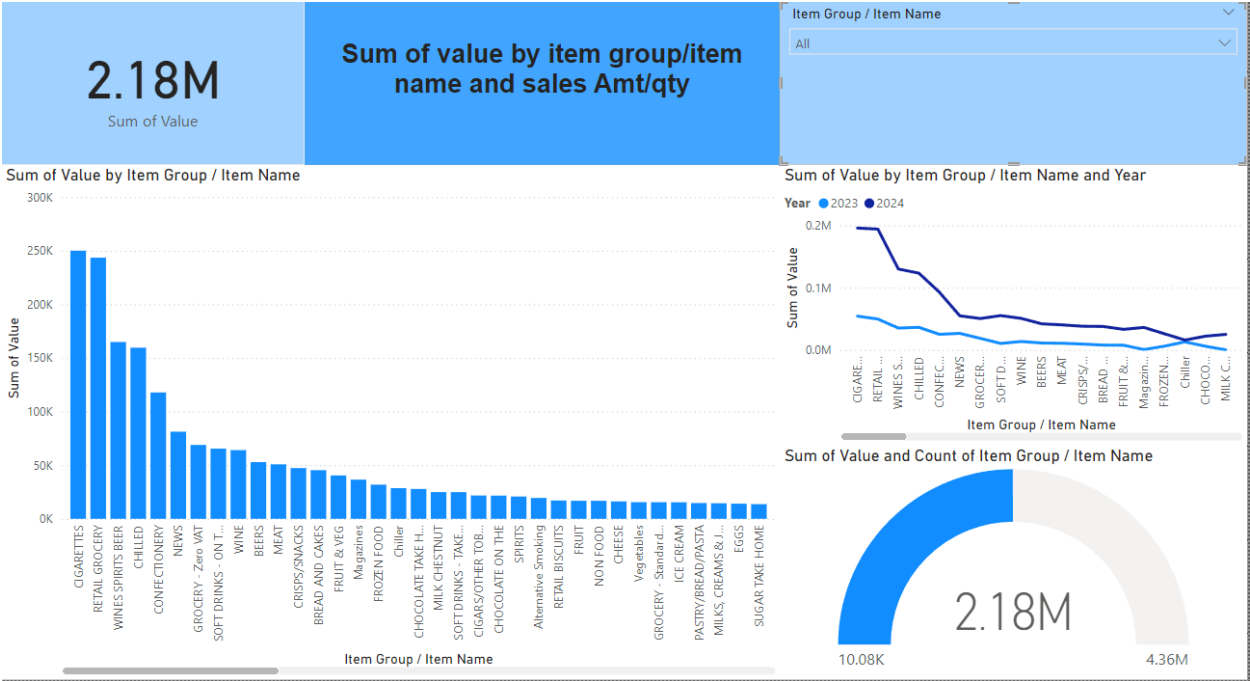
2.18M
Sum of Value

Sum of value by item group/item name and sales Amt/qty

Item Group / Item Name
All

Sum of Value by Item Group / Item Name

300K
250K
200K
150K
100K
50K
0K

Sum of Value

CIGARETTES
RETAIL GROCERY
WINES SPIRITS BEER
CHILLED
CONFECTIONERY
NEWS
GROCERY - Zero VAT
SOFT DRINKS - ON T...
WINE
BEERS
MEAT
CRISPS/SNACKS
BREAD AND CAKES
FRUIT & VEG
Magazines
FROZEN FOOD
Chiller
CHOCOLATE TAKE H...
MILK CHESTNUT
SOFT DRINKS - TAKE...
CIGARS/OTHER TOB...
CHOCOLATE ON THE
SPIRITS
Alternative Smoking
RETAIL BISCUITS
FRUIT
NON FOOD
CHEESE
Vegetables
GROCERY - Standard...
ICE CREAM
PASTRY/BREAD/PASTA
MILKS, CREAMS & J...
EGGS
SUGAR TAKE HOME

Item Group / Item Name

Sum of Value by Item Group / Item Name and Year

Year 2023 2024

0.2M
0.1M
0.0M

Sum of Value

CIGARE...
RETAIL ...
WINES S...
CHILLED
CONFEC...
NEWS
GROCER...
SOFT D...
WINE
BEERS
MEAT
CRISPS/...
BREAD ...
FRUIT &...
Magazin...
FROZEN...
Chiller
CHOCO...
MILK C...

Item Group / Item Name

Sum of Value and Count of Item Group / Item Name

2.18M
10.08K
4.36M